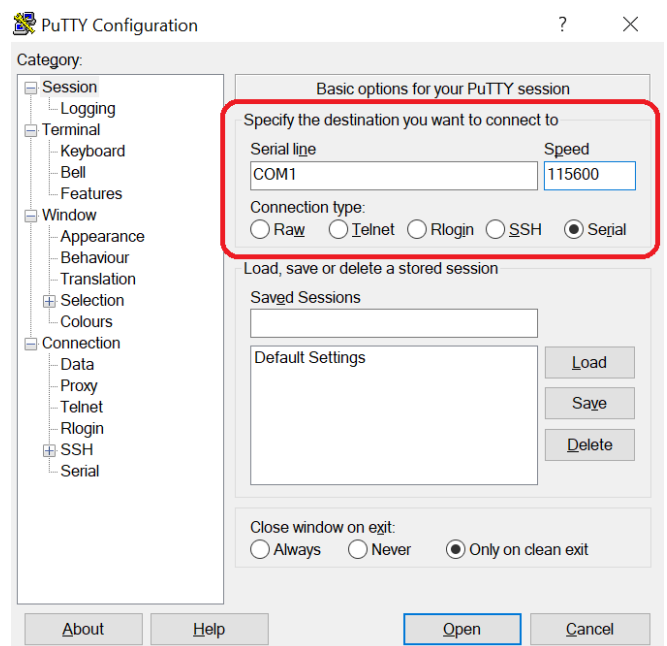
PuTTY Configuration
?
X
Category:
Session
Logging
Terminal
Keyboard
Bell
Features
Window
Appearance
Behaviour
Translation
Selection
Colours
Connection
Data
Proxy
Telnet
Rlogin
SSH
Serial

Basic options for your PuTTY session
Specify the destination you want to connect to
Serial line
COM1
Speed
115600
Connection type:
Raw
Telnet
Rlogin
SSH
Serial
Load, save or delete a stored session
Saved Sessions
Default Settings
Load
Save
Delete
Close window on exit:
Always
Never
Only on clean exit
About
Help
Open
Cancel